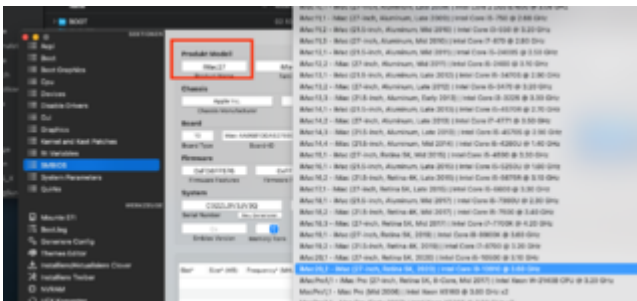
BOOT

ACPI
Boot
Boot Graphics
Cpu
Devices
Disable Drivers
Gui
Graphics
Kernel and Kext Patches
Rt Variables
SMBIOS
System Parameters
Quirks

Mount EFI
Boot.log
Generate Config
Themes Editor
Install/Update Clover
Install Kexts Toolkit
NVRAM

Product Model
iMac27

Chassis
Apple Inc.

Board

Firmware

System

Serial Number

iMac11,1 - iMac (27-inch, Late 2009) | Intel Core i5-750 @ 2.66 GHz
iMac11,2 - iMac (21.5-inch, Mid 2010) | Intel Core i3-540 @ 3.06 GHz
iMac11,3 - iMac (27-inch, Mid 2010) | Intel Core i5-760 @ 2.80 GHz
iMac12,1 - iMac (21.5-inch, Mid 2011) | Intel Core i5-2400S @ 2.50 GHz
iMac12,2 - iMac (27-inch, Mid 2011) | Intel Core i5-2500S @ 2.70 GHz
iMac13,1 - iMac (21.5-inch, Late 2012) | Intel Core i5-3470S @ 2.90 GHz
iMac13,2 - iMac (27-inch, Late 2012) | Intel Core i5-3470 @ 3.20 GHz
iMac13,3 - iMac (21.5-inch, Early 2013) | Intel Core i3-3225 @ 3.30 GHz
iMac14,1 - iMac (21.5-inch, Late 2013) | Intel Core i5-4570R @ 2.70 GHz
iMac14,2 - iMac (27-inch, Late 2013) | Intel Core i5-4771 @ 3.50 GHz
iMac14,3 - iMac (21.5-inch, Late 2013) | Intel Core i5-4570S @ 2.90 GHz
iMac14,4 - iMac (21.5-inch, Mid 2014) | Intel Core i5-4260U @ 1.40 GHz
iMac15,1 - iMac (27-inch, Retina 5K, Mid 2014) | Intel Core i5-4690 @ 3.50 GHz
iMac16,1 - iMac (21.5-inch, Late 2015) | Intel Core i5-5250U @ 1.60 GHz
iMac16,2 - iMac (21.5-inch, 4K, Late 2015) | Intel Core i5-5675R @ 3.10 GHz
iMac17,1 - iMac (27-inch, Retina 5K, Late 2015) | Intel Core i5-6600 @ 3.30 GHz
iMac18,1 - iMac (21.5-inch, Mid 2017) | Intel Core i5-7360U @ 2.30 GHz
iMac18,2 - iMac (21.5-inch, Retina 4K, Mid 2017) | Intel Core i5-7500 @ 3.40 GHz
iMac18,3 - iMac (27-inch, Retina 5K, Mid 2017) | Intel Core i7-7700K @ 4.20 GHz
iMac19,1 - iMac (27-inch, Retina 5K, 2019) | Intel Core i9-9900K @ 3.60 GHz
iMac19,2 - iMac (21.5-inch, Retina 4K, 2019) | Intel Core i7-8700 @ 3.20 GHz
iMac20,1 - iMac (27-inch, Retina 5K, 2020) | Intel Core i5-10500 @ 3.10 GHz
iMac20,2 - iMac (27-inch, Retina 5K, 2020) | Intel Core i9-10910 @ 3.60 GHz
iMacPro1,1 - iMac Pro (27-inch, Retina 5K, 8-Core, Mid 2017) | Intel Xeon W-2140B CPU @ 3.20 GHz
MacPro1,1 - Mac Pro (Mid 2006) | Intel Xeon X5160 @ 3.00 GHz x2